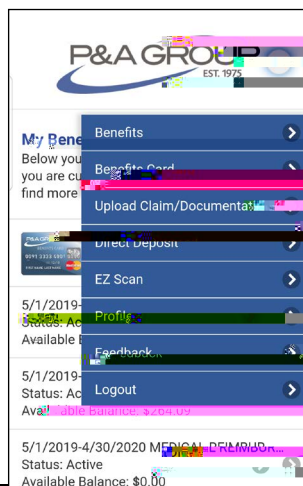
P&A GROUP
EST. 1975

My Bene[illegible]
Below you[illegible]
you are cu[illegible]
find more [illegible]

Benefits
Benefits Card
Upload Claim/Documenta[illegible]
Direct Deposit
EZ Scan
Profile
Feedback
Logout

P&A
0091 1234 5678
VISA

5/1/2019-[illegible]
Status: Ac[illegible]
Available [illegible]

5/1/2019-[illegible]
Status: Ac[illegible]
Available Balance: $264.09

5/1/2019-4/30/2020 MEDICAL REIMBUR...
Status: Active
Available Balance: $0.00